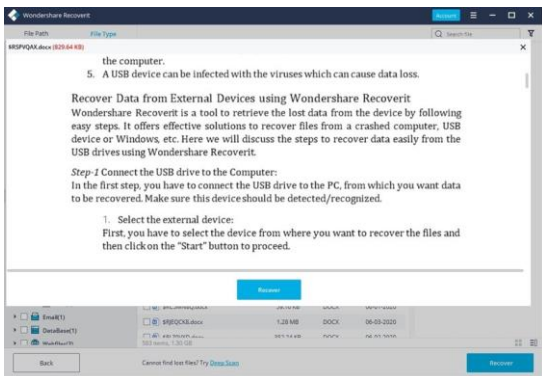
Wondershare Recoverit
Account
File Path
File Type
Search file
bRSPVQAX.docx (829.64 KB)
the computer.
5. A USB device can be infected with the viruses which can cause data loss.

Recover Data from External Devices using Wondershare Recoverit
Wondershare Recoverit is a tool to retrieve the lost data from the device by following easy steps. It offers effective solutions to recover files from a crashed computer, USB device or Windows, etc. Here we will discuss the steps to recover data easily from the USB drives using Wondershare Recoverit.

Step-1 Connect the USB drive to the Computer:
In the first step, you have to connect the USB drive to the PC, from which you want data to be recovered. Make sure this device should be detected/recognized.

1. Select the external device:
First, you have to select the device from where you want to recover the files and then click on the "Start" button to proceed.

Recover

| | | | |
|---|---|---|---|
| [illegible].docx | 36.10 KB | DOCX | 06-07-2020 |
| bRJEQCKB.docx | 1.28 MB | DOCX | 06-03-2020 |
| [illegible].docx | 352.14 KB | DOCX | 06-01-2020 |

Email(1)
DataBase(1)
WebFiles(2)
553 items, 1.30 GB
Back
Cannot find lost files? Try Deep Scan
Recover